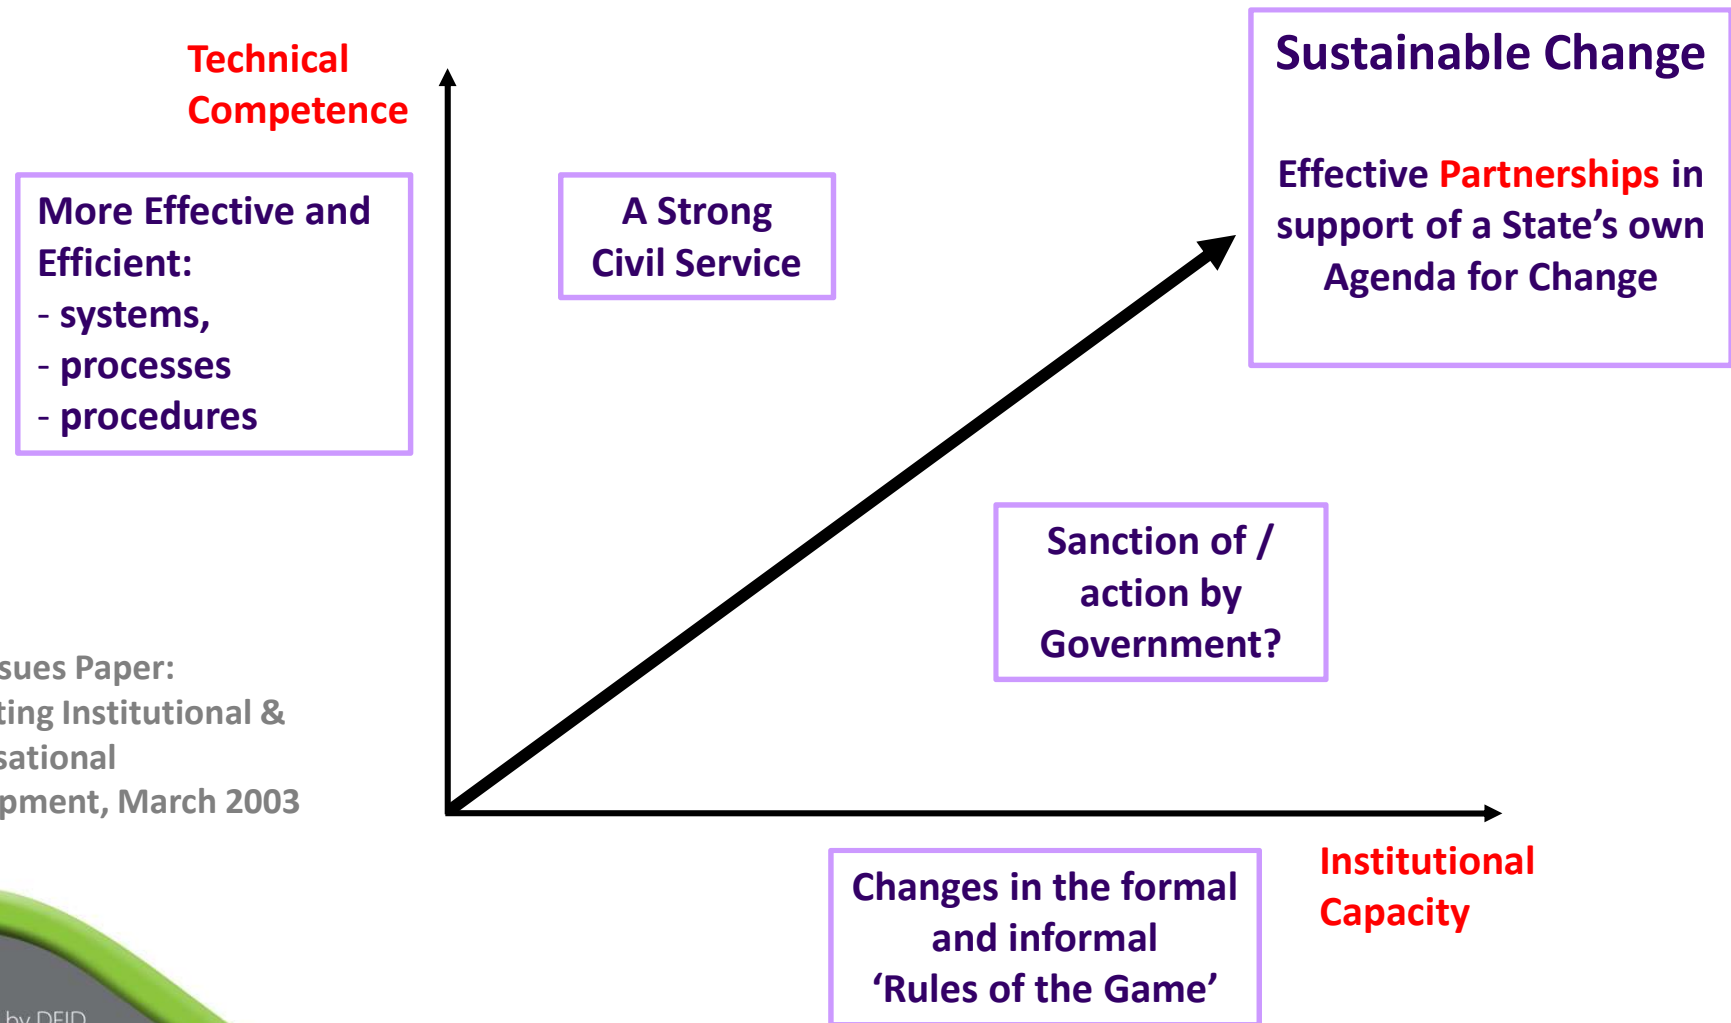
Technical Competence

More Effective and Efficient:
- systems,
- processes
- procedures

A Strong Civil Service

Sustainable Change

Effective Partnerships in support of a State's own Agenda for Change

Sanction of / action by Government?

sues Paper:
ting Institutional &
sational
pment, March 2003

Changes in the formal and informal 'Rules of the Game'

Institutional Capacity

by DFID